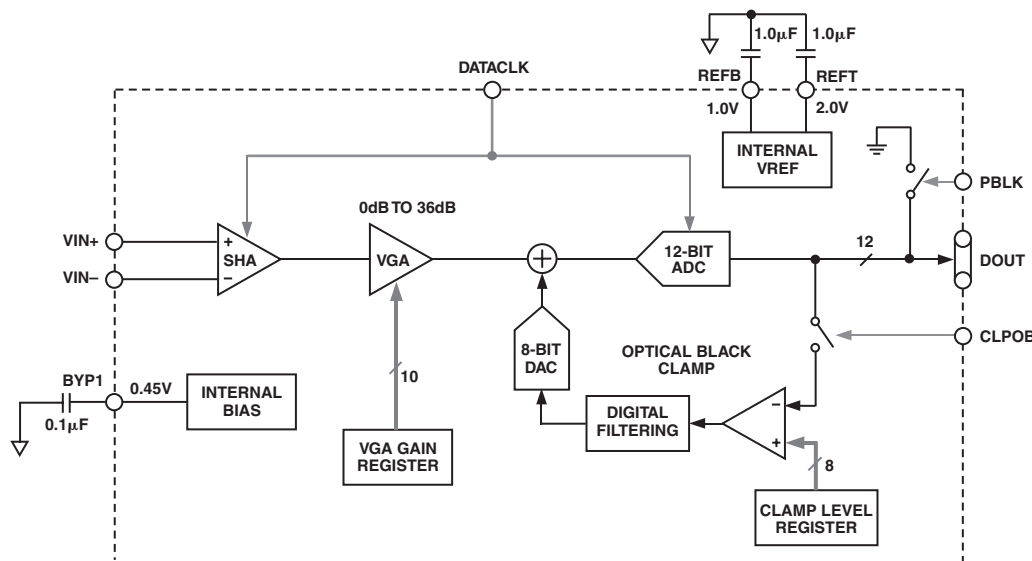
1.0μF
1.0μF
DATACLK
REFB
REFT
1.0V
2.0V
INTERNAL VREF
PBLK
0dB TO 36dB
VIN+
+
SHA
–
VIN–
VGA
12-BIT ADC
12
DOUT
CLPOB
8-BIT DAC
OPTICAL BLACK CLAMP
BYP1
0.45V
INTERNAL BIAS
10
0.1μF
DIGITAL FILTERING
–
+
8
VGA GAIN REGISTER
CLAMP LEVEL REGISTER